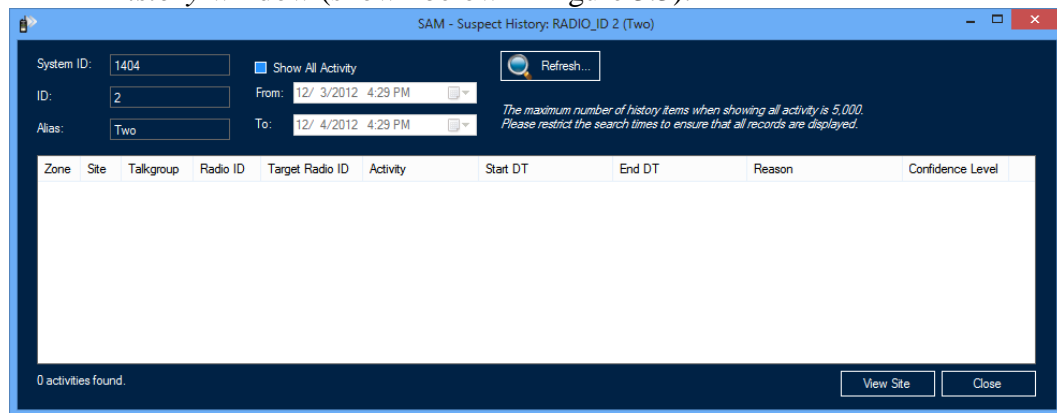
SAM - Suspect History: RADIO_ID 2 (Two)

System ID: 1404
ID: 2
Alias: Two

Show All Activity
From: 12/ 3/2012 4:29 PM
To: 12/ 4/2012 4:29 PM

Refresh...

The maximum number of history items when showing all activity is 5,000. Please restrict the search times to ensure that all records are displayed.

| Zone | Site | Talkgroup | Radio ID | Target Radio ID | Activity | Start DT | End DT | Reason | Confidence Level |
|---|---|---|---|---|---|---|---|---|---|

0 activities found.

View Site
Close